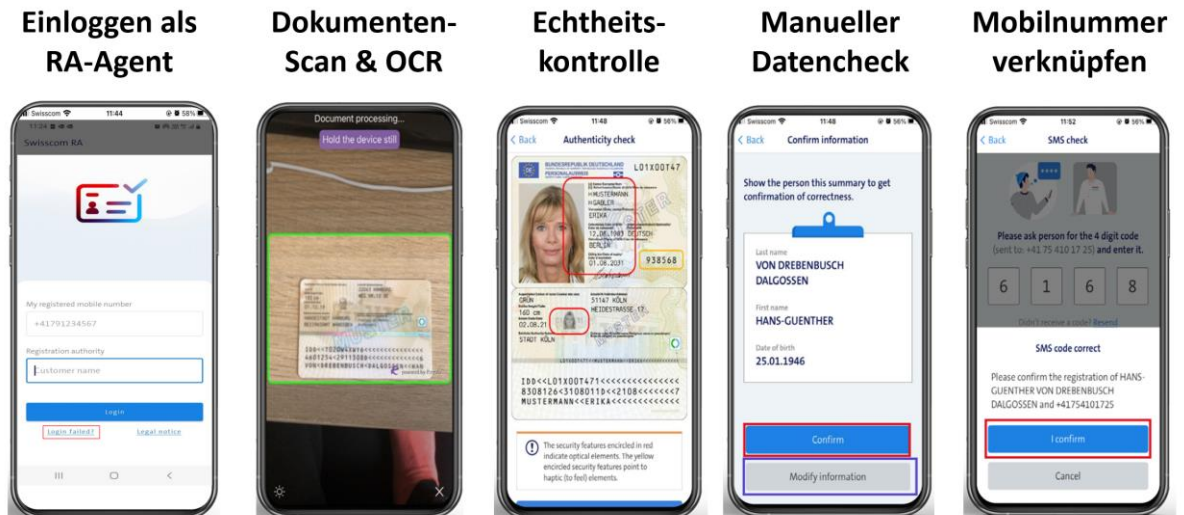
Einloggen als RA-Agent

Dokumenten-Scan & OCR

Echtheits-kontrolle

Manueller Datencheck

Mobilnummer verknüpfen

Swisscom 11:44 58%

Swisscom RA

My registered mobile number

+41791234567

Registration authority

Customer name

Login

Login failed?

Legal notice

Document processing...

Hold the device still

Swisscom 11:48 56%

Back

Authenticity check

BUNDESREPUBLIK DEUTSCHLAND

PERSONALAUSWEIS

L01X00T47

MUSTERMANN

GABLER

ERIKA

12.08.1983 DEUTSCH

BERLIN

01.08.2031

938568

GRÜN

160 cm

02.08.21

51147 KÖLN

HEIDESTRASSE 17

STADT KÖLN

IDD<<L01X00T471<<<<<<<<<<<<<<<

8308126<3108011<2108<<<<<<<<4

MUSTERMANN<<ERIKA<<<<<<<<<<<<<

The security features encircled in red indicate optical elements. The yellow encircled security features point to haptic (to feel) elements.

Swisscom 11:48 56%

Back

Confirm information

Show the person this summary to get confirmation of correctness.

Last name

VON DREBENBUSCH DALGOSSEN

First name

HANS-GUENTHER

Date of birth

25.01.1946

Confirm

Modify information

Swisscom 11:52 56%

Back

SMS check

Please ask person for the 4 digit code (sent to: +41 75 410 17 25) and enter it.

6 1 6 8

Didn't receive a code? Resend

SMS code correct

Please confirm the registration of HANS-GUENTHER VON DREBENBUSCH DALGOSSEN and +41754101725

I confirm

Cancel